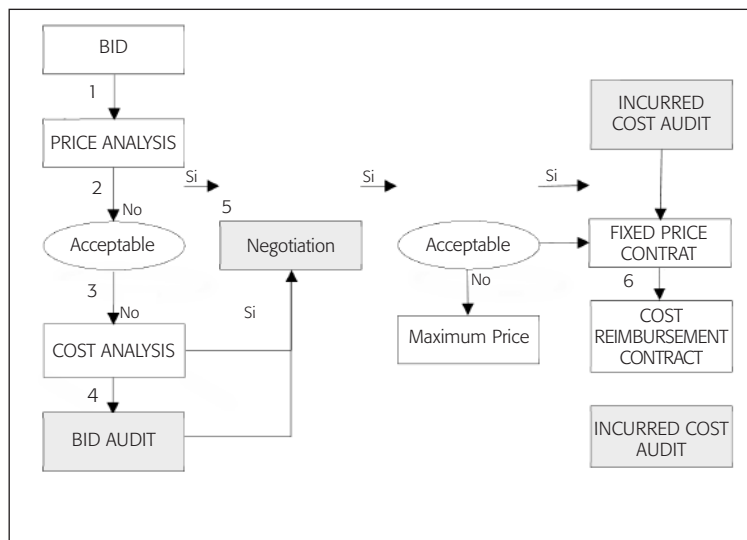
BID

1

PRICE ANALYSIS

2

No

Si

Acceptable

3

No

COST ANALYSIS

4

BID AUDIT

5

Negotiation

Si

Si

Acceptable

No

Maximum Price

Si

INCURRED COST AUDIT

FIXED PRICE CONTRAT

6

COST REIMBURSEMENT CONTRACT

INCURRED COST AUDIT